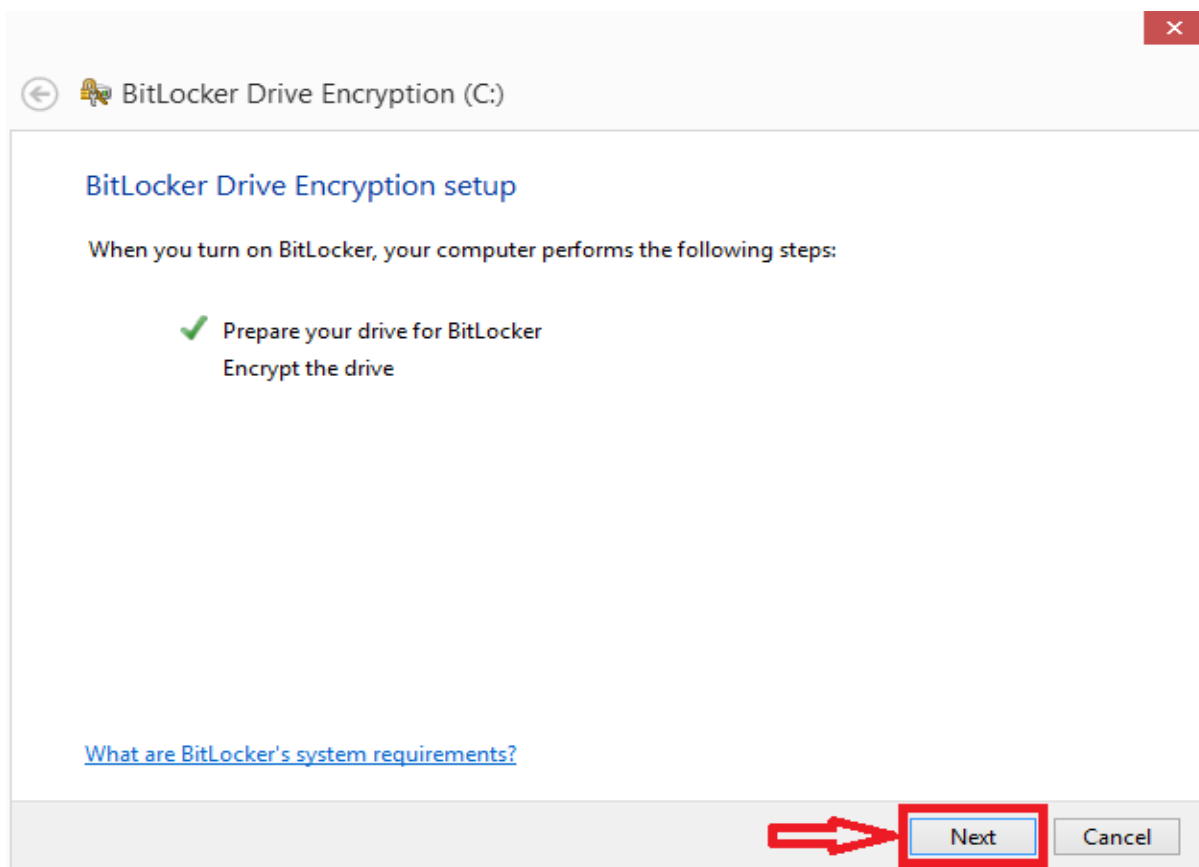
BitLocker Drive Encryption (C:)

BitLocker Drive Encryption setup

When you turn on BitLocker, your computer performs the following steps:

Prepare your drive for BitLocker
Encrypt the drive

What are BitLocker's system requirements?

Next
Cancel